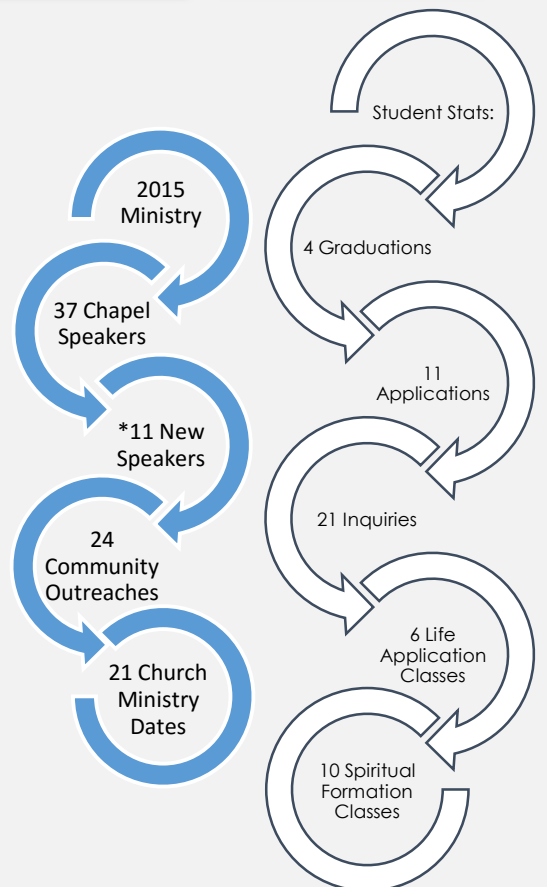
2015 Ministry

37 Chapel Speakers

*11 New Speakers

24 Community Outreaches

21 Church Ministry Dates

Student Stats:

4 Graduations

11 Applications

21 Inquiries

6 Life Application Classes

10 Spiritual Formation Classes